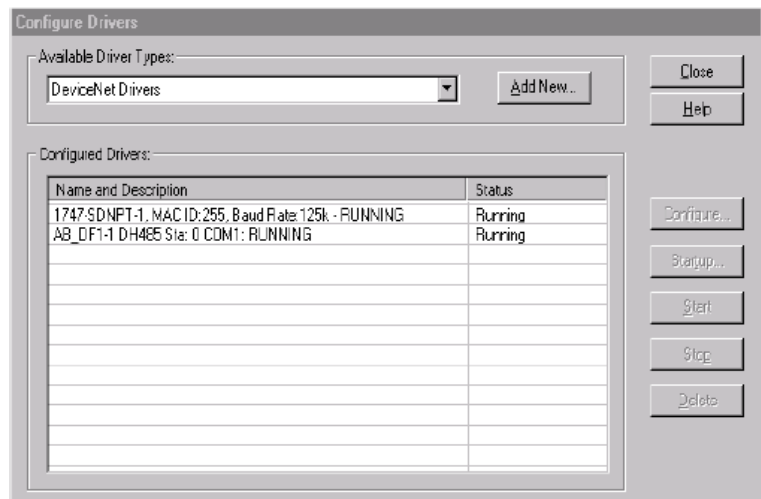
Configure Drivers

Available Driver Types:

DeviceNet Drivers

Add New...

Close

Help

Configured Drivers:

| Name and Description | Status |
|---|---|
| 1747-SDNPT-1, MAC ID:255, Baud Rate:125k - RUNNING | Running |
| AB_DF1-1 DH485 Sta: 0 COM1: RUNNING | Running |

Configure...

Startup...

Start

Stop

Delete